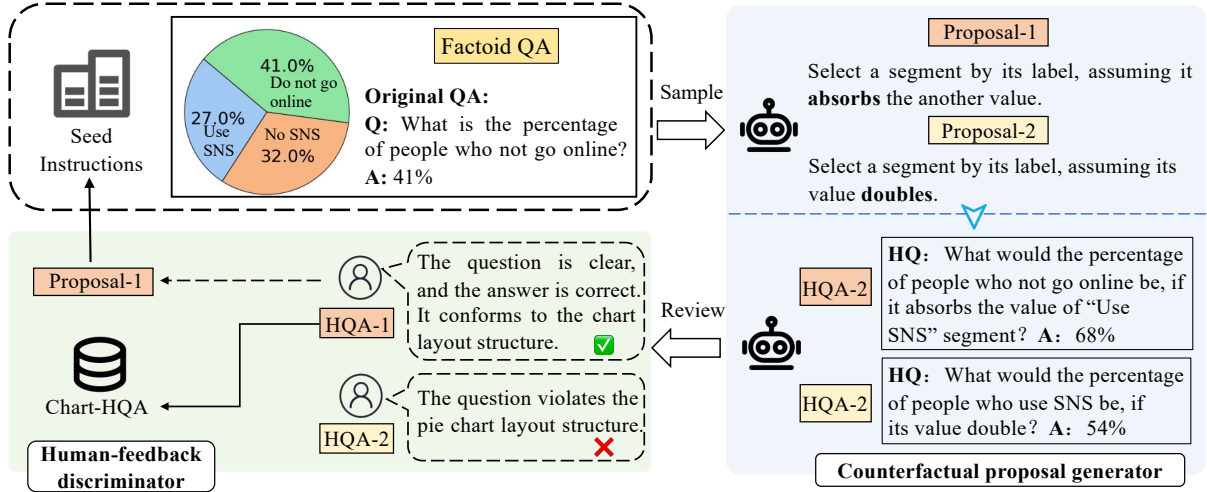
Seed Instructions

41.0% Do not go online
27.0% Use SNS
No SNS 32.0%

Factoid QA

Original QA:
Q: What is the percentage of people who not go online?
A: 41%

Sample

Proposal-1
Select a segment by its label, assuming it absorbs the another value.

Proposal-2
Select a segment by its label, assuming its value doubles.

Proposal-1

The question is clear, and the answer is correct. It conforms to the chart layout structure.

HQA-1

Chart-HQA

The question violates the pie chart layout structure.

HQA-2

Human-feedback discriminator

Review

HQA-2
HQ: What would the percentage of people who not go online be, if it absorbs the value of “Use SNS” segment? A: 68%

HQA-2
HQ: What would the percentage of people who use SNS be, if its value double? A: 54%

Counterfactual proposal generator